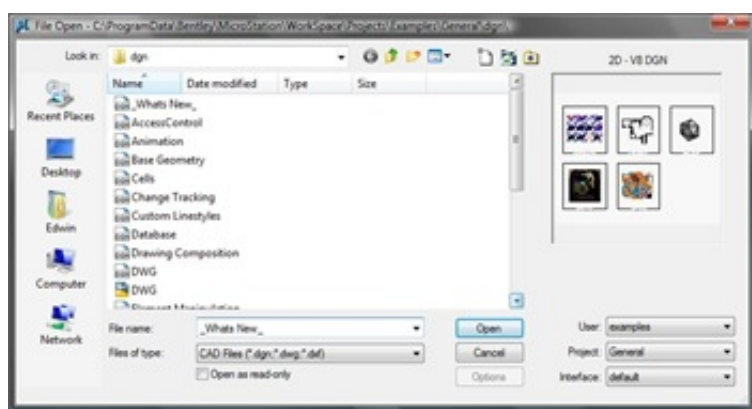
File Open - C:\ProgramData\Bentley\MicroStation\WorkSpace\Projects\Examples\General\dgn\

Look in: dgn

2D - V8 DGN

Recent Places
Desktop
Edwin
Computer
Network

| Name | Date modified | Type | Size |
|---|---|---|---|
| _Whats New_ | | | |
| AccessControl | | | |
| Animation | | | |
| Base Geometry | | | |
| Cells | | | |
| Change Tracking | | | |
| Custom Linestyles | | | |
| Database | | | |
| Drawing Composition | | | |
| DWG | | | |
| DWG | | | |

File name: _Whats New_
Files of type: CAD Files (*.dgn;*.dwg;*.dxf)
Open as read-only

Open
Cancel
Options

User: examples
Project: General
Interface: default